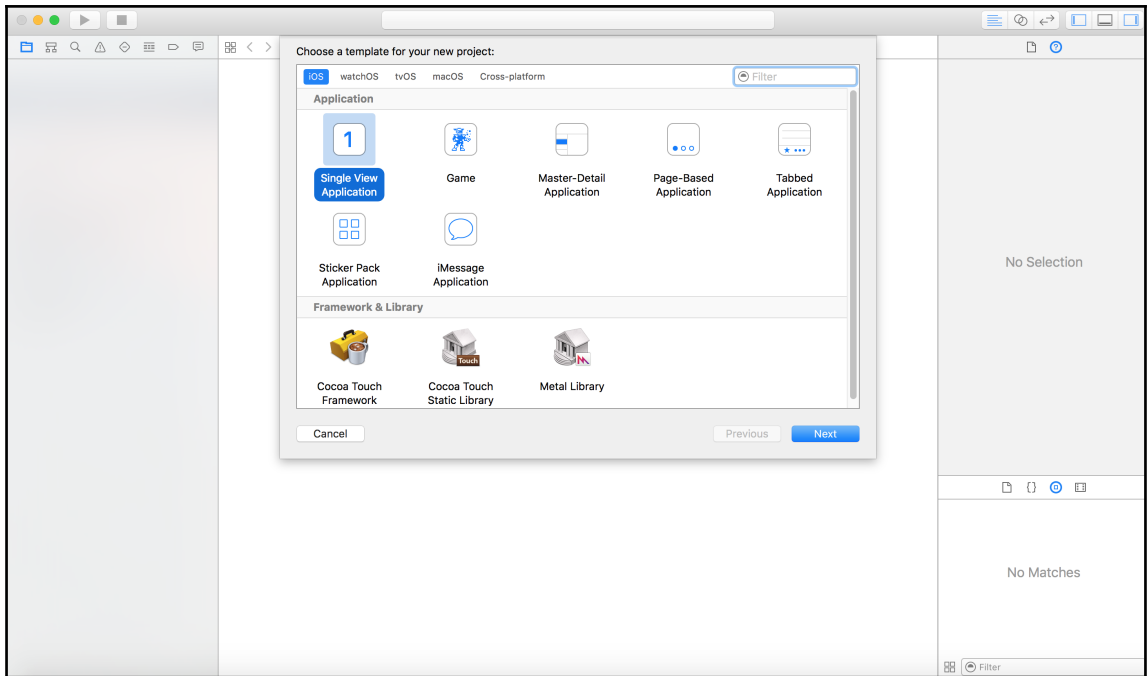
Choose a template for your new project:

iOS watchOS tvOS macOS Cross-platform

Filter

Application

1

Single View Application

Game

Master-Detail Application

Page-Based Application

Tabbed Application

Sticker Pack Application

iMessage Application

Framework & Library

Cocoa Touch Framework

Touch

Cocoa Touch Static Library

Metal Library

Cancel

Previous

Next

No Selection

No Matches

Filter